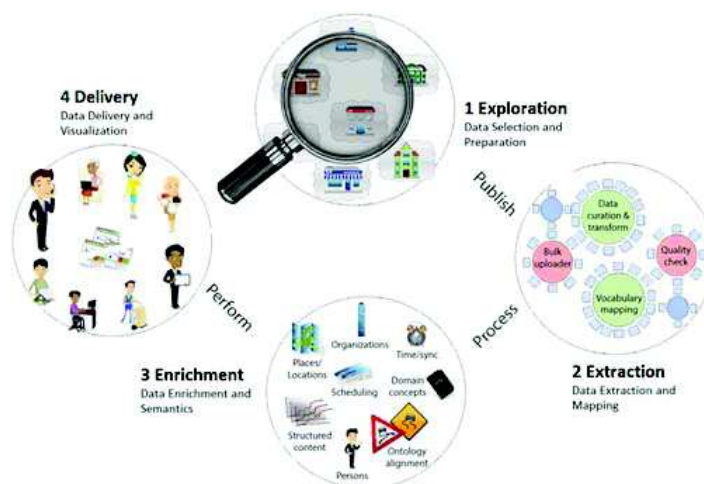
4 Delivery
Data Delivery and Visualization

1 Exploration
Data Selection and Preparation

Publish

Data curation & transform

Bulk uploader

Quality check

Vocabulary mapping

Process

2 Extraction
Data Extraction and Mapping

Perform

3 Enrichment
Data Enrichment and Semantics

Places/ Locations

Organizations

Time/sync

Scheduling

Domain concepts

Structured content

Persons

Ontology alignment